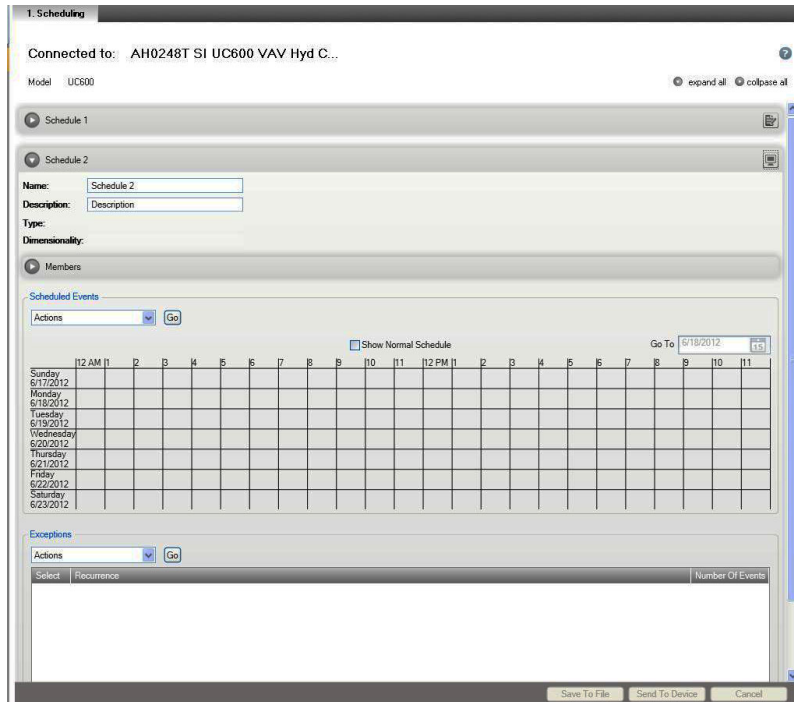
1. Scheduling

Connected to: AH0248T SI UC600 VAV Hyd C...

Model UC600

expand all collpase all

Schedule 1

Schedule 2

Name: Schedule 2

Description: Description

Type:

Dimensionality:

Members

Scheduled Events

Actions Go

Show Normal Schedule

Go To 6/18/2012 15

| | 12 AM | 1 | 2 | 3 | 4 | 5 | 6 | 7 | 8 | 9 | 10 | 11 | 12 PM | 1 | 2 | 3 | 4 | 5 | 6 | 7 | 8 | 9 | 10 | 11 |
|---|---|---|---|---|---|---|---|---|---|---|---|---|---|---|---|---|---|---|---|---|---|---|---|---|
| Sunday 6/17/2012 | | | | | | | | | | | | | | | | | | | | | | | | |
| Monday 6/18/2012 | | | | | | | | | | | | | | | | | | | | | | | | |
| Tuesday 6/19/2012 | | | | | | | | | | | | | | | | | | | | | | | | |
| Wednesday 6/20/2012 | | | | | | | | | | | | | | | | | | | | | | | | |
| Thursday 6/21/2012 | | | | | | | | | | | | | | | | | | | | | | | | |
| Friday 6/22/2012 | | | | | | | | | | | | | | | | | | | | | | | | |
| Saturday 6/23/2012 | | | | | | | | | | | | | | | | | | | | | | | | |

Exceptions

Actions Go

| Select | Recurrence | Number Of Events |
|---|---|---|

Save To File Send To Device Cancel